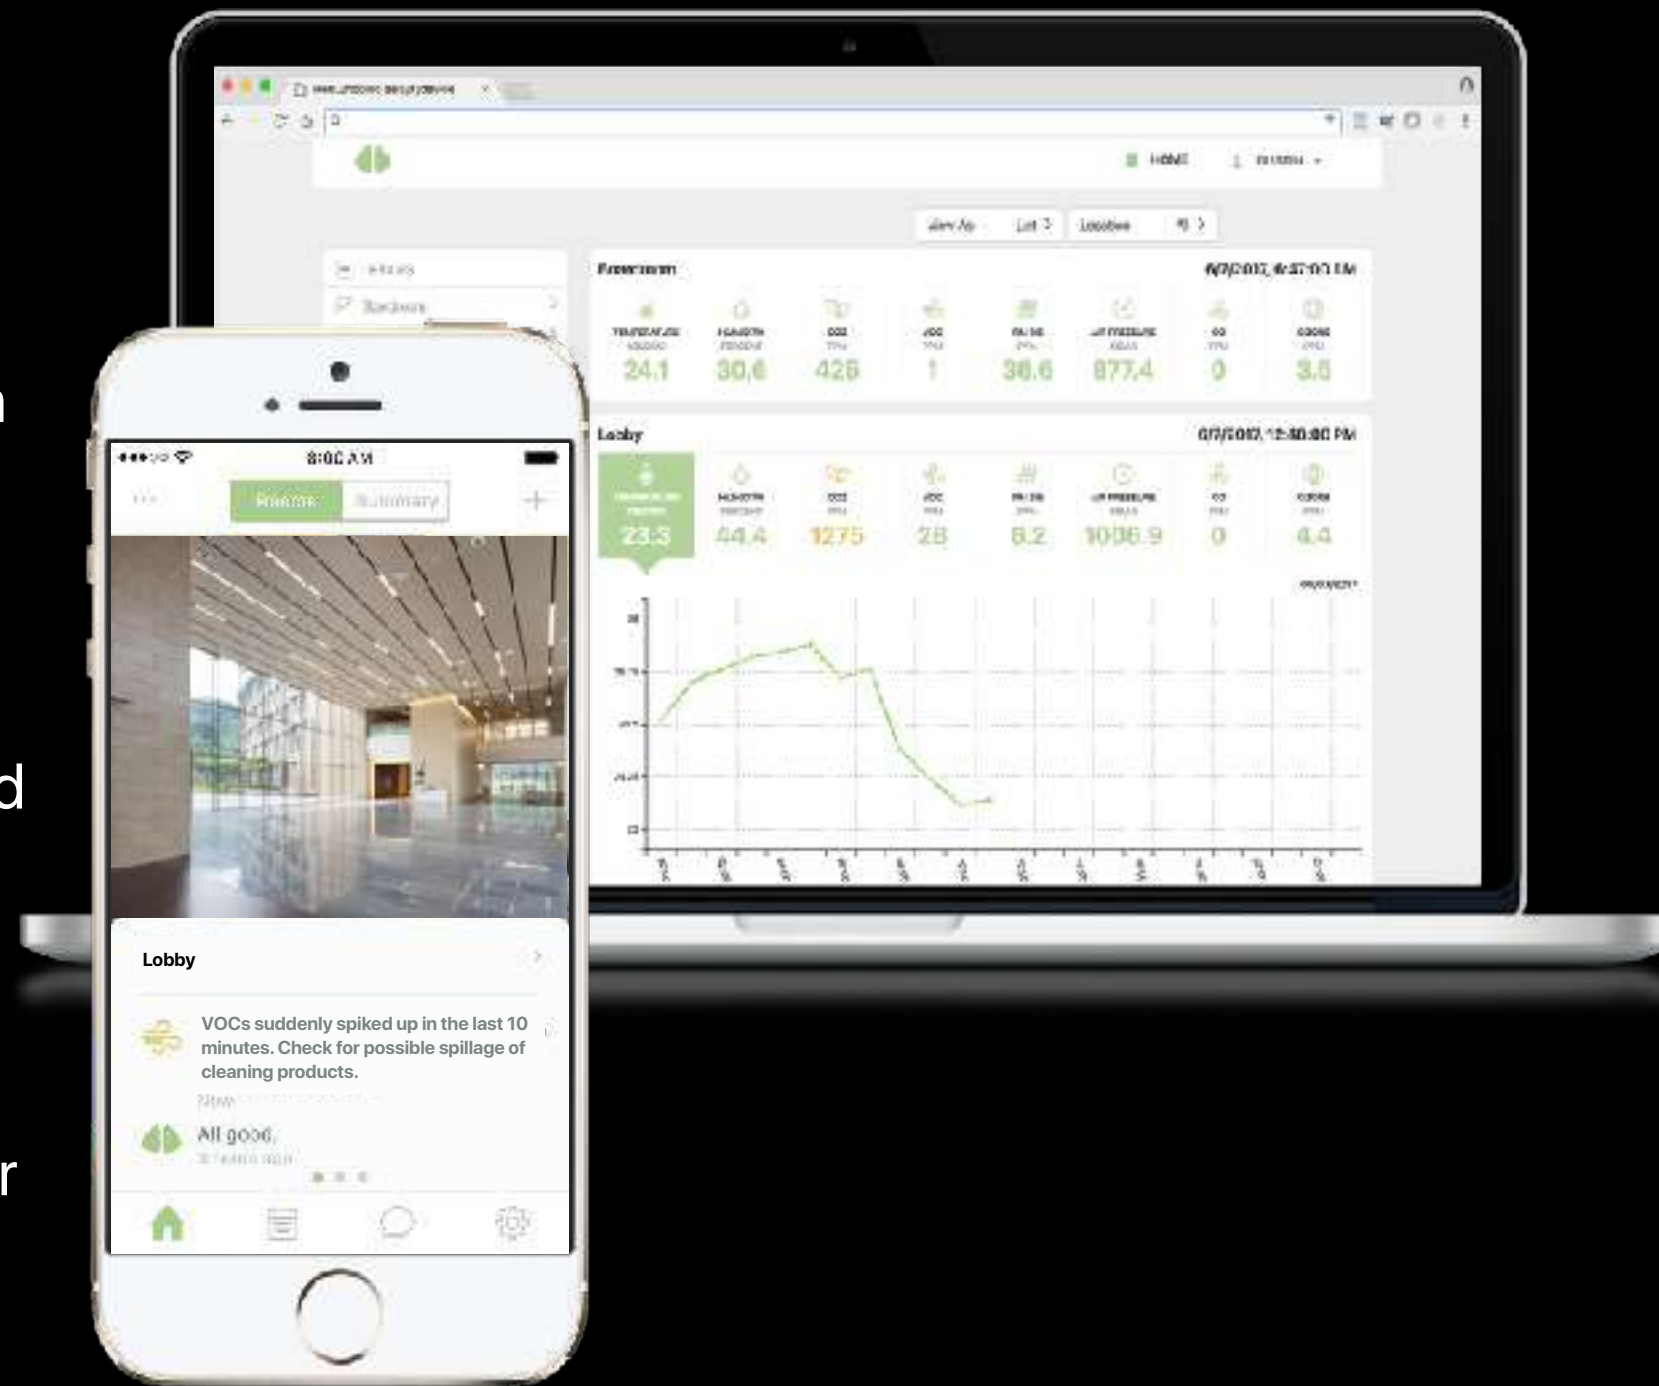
HOME

Lobby

24.1 30.6 425 1 36.6 877.4 0 3.5

Lobby

23.3 44.4 1275 28 6.2 1006.9 0 4.4

8:00 AM

Rooms Summary

Lobby

VOCs suddenly spiked up in the last 10 minutes. Check for possible spillage of cleaning products.

Now

All good.